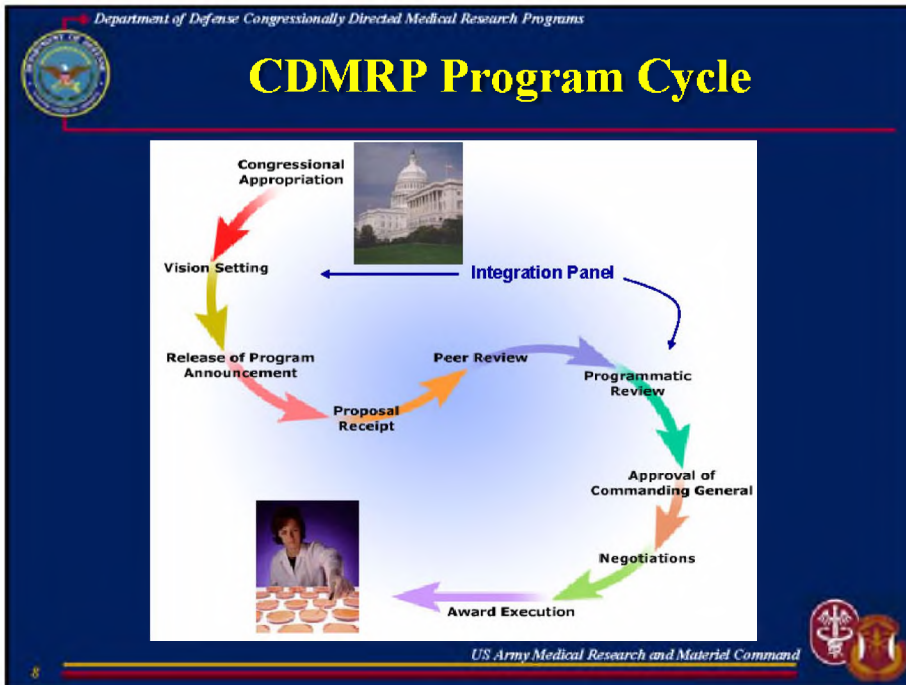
Department of Defense Congressionally Directed Medical Research Programs

CDMRP Program Cycle

Congressional Appropriation

Vision Setting

Integration Panel

Release of Program Announcement

Proposal Receipt

Peer Review

Programmatic Review

Approval of Commanding General

Negotiations

Award Execution

US Army Medical Research and Materiel Command

8